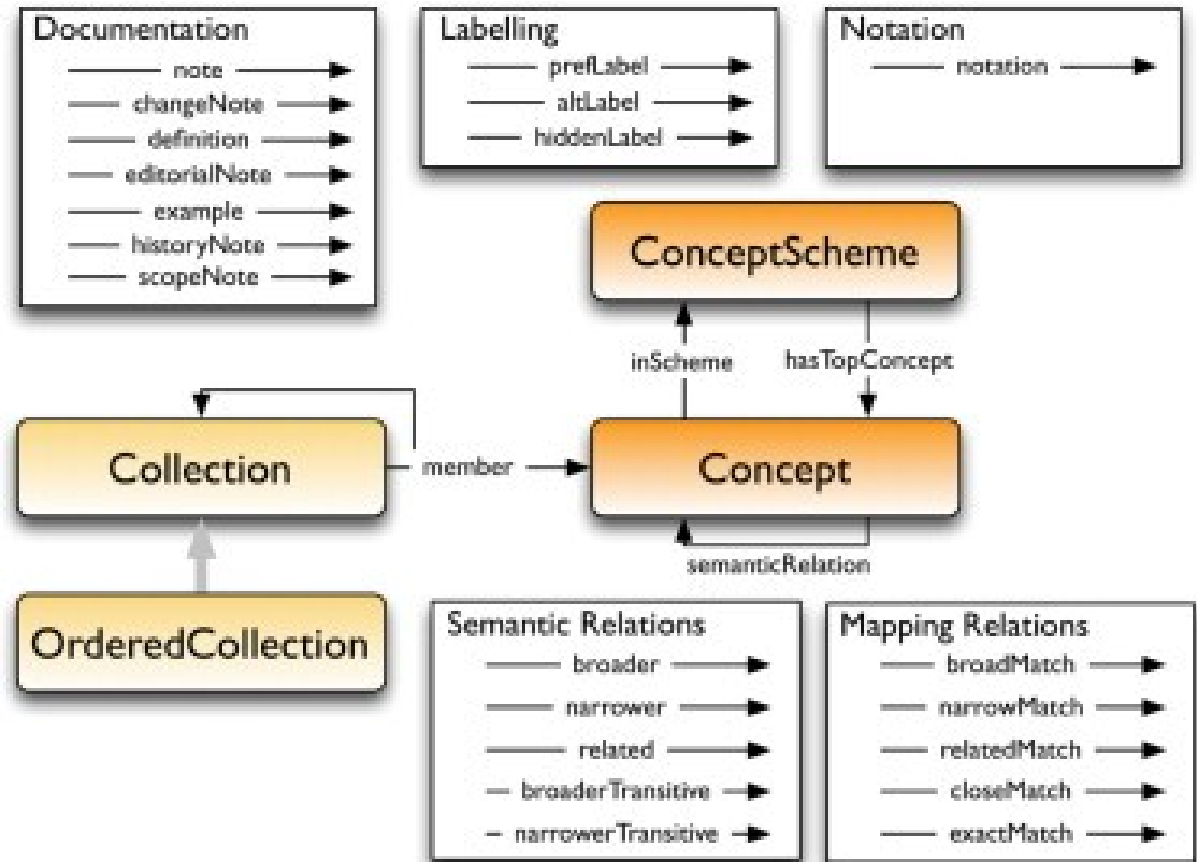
Documentation
note
changeNote
definition
editorialNote
example
historyNote
scopeNote

Labelling
prefLabel
altLabel
hiddenLabel

Notation
notation

ConceptScheme

inScheme

hasTopConcept

Collection

member

Concept

semanticRelation

OrderedCollection

Semantic Relations
broader
narrower
related
broaderTransitive
narrowerTransitive

Mapping Relations
broadMatch
narrowMatch
relatedMatch
closeMatch
exactMatch